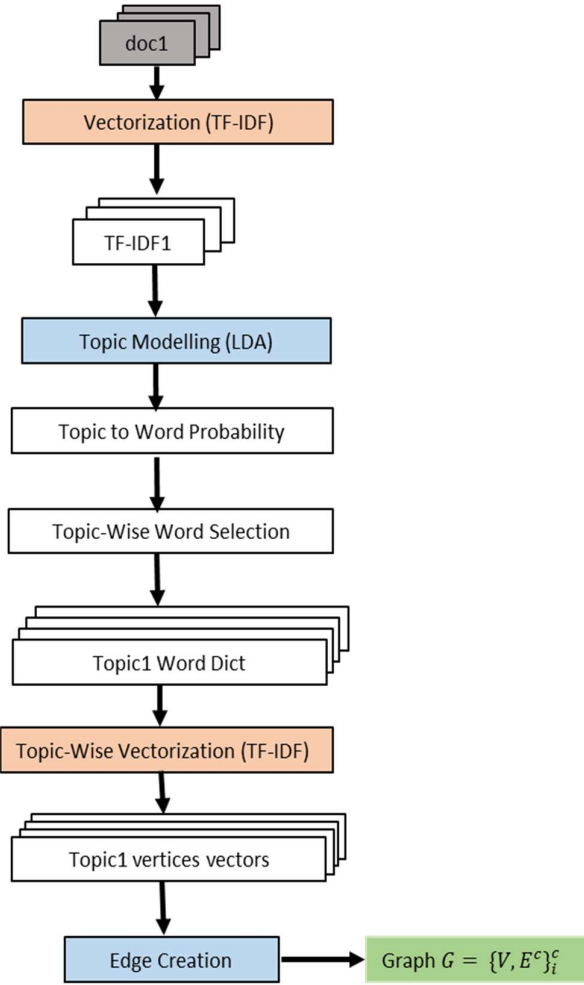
doc1

Vectorization (TF-IDF)

TF-IDF1

Topic Modelling (LDA)

Topic to Word Probability

Topic-Wise Word Selection

Topic1 Word Dict

Topic-Wise Vectorization (TF-IDF)

Topic1 vertices vectors

Edge Creation

Graph $G = \{V, E^c\}_i^c$